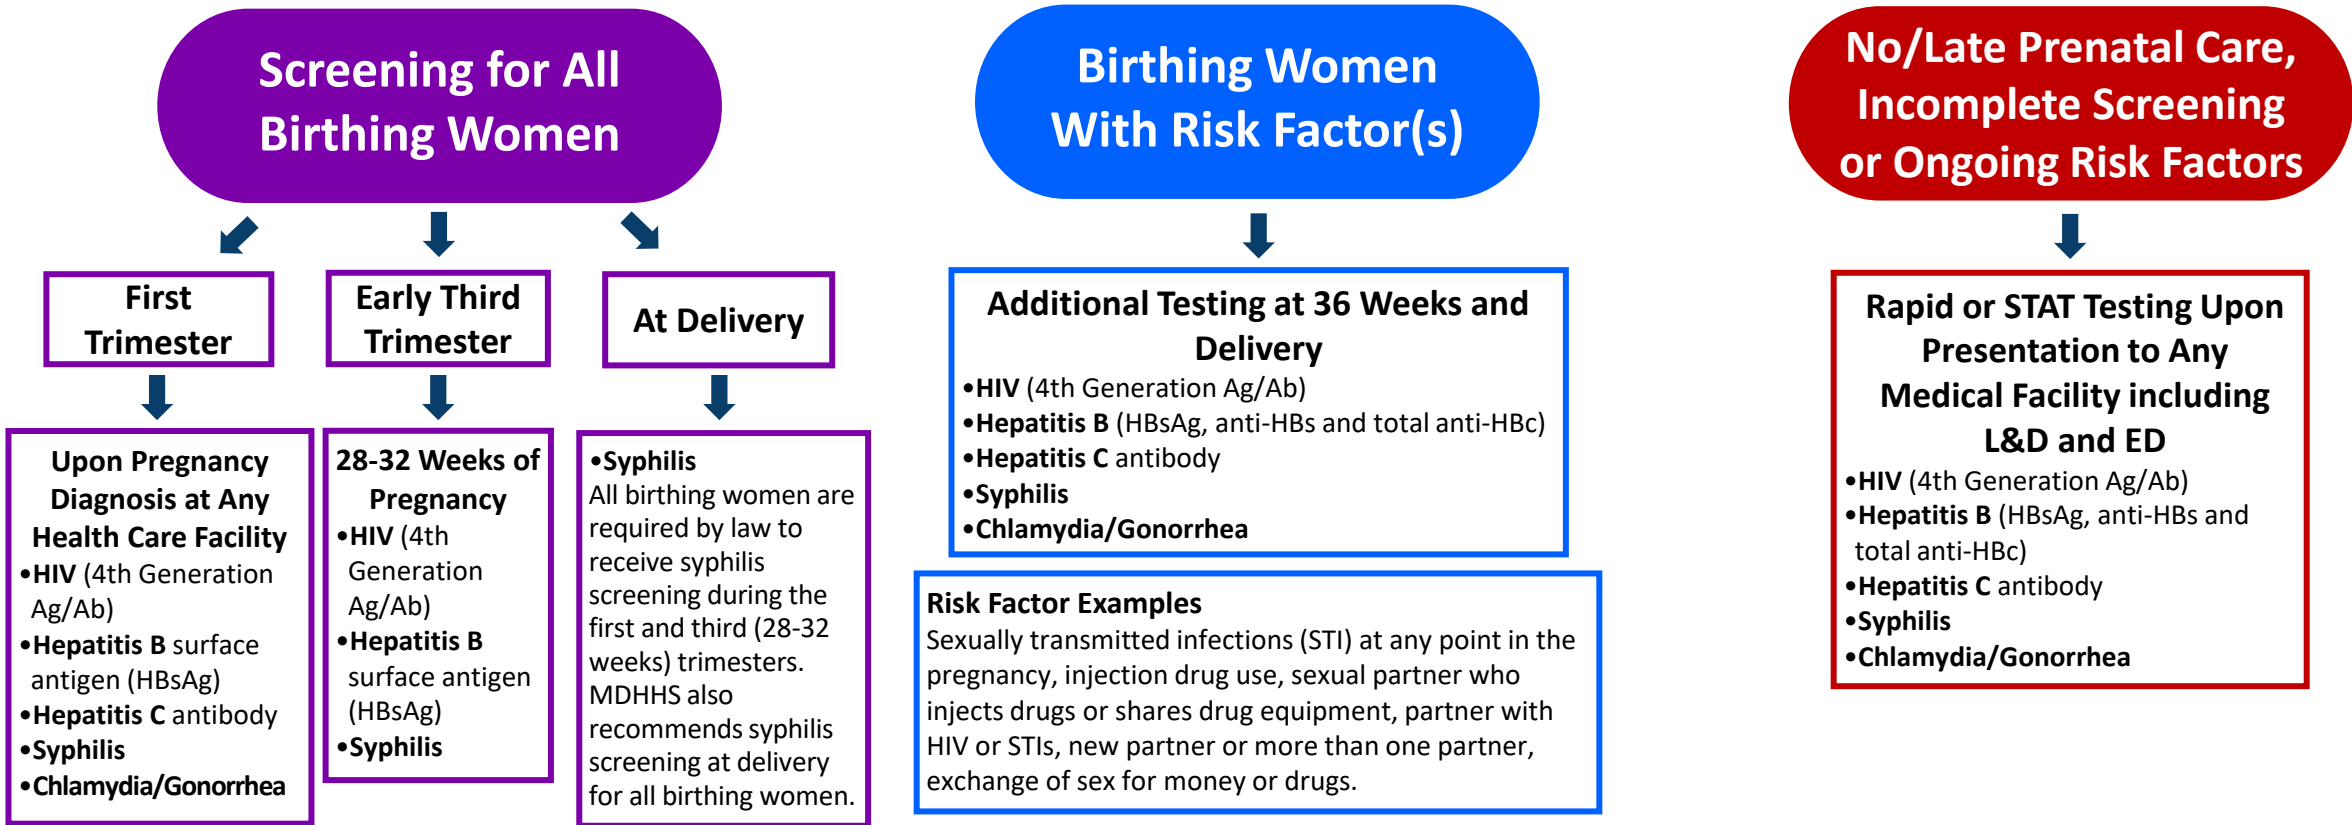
Screening for All Birthing Women

First Trimester

Upon Pregnancy Diagnosis at Any Health Care Facility
•HIV (4th Generation Ag/Ab)
•Hepatitis B surface antigen (HBsAg)
•Hepatitis C antibody
•Syphilis
•Chlamydia/Gonorrhea

Early Third Trimester

28-32 Weeks of Pregnancy
•HIV (4th Generation Ag/Ab)
•Hepatitis B surface antigen (HBsAg)
•Syphilis

At Delivery

•Syphilis
All birthing women are required by law to receive syphilis screening during the first and third (28-32 weeks) trimesters. MDHHS also recommends syphilis screening at delivery for all birthing women.

Birthing Women With Risk Factor(s)

Additional Testing at 36 Weeks and Delivery
•HIV (4th Generation Ag/Ab)
•Hepatitis B (HBsAg, anti-HBs and total anti-HBc)
•Hepatitis C antibody
•Syphilis
•Chlamydia/Gonorrhea

Risk Factor Examples
Sexually transmitted infections (STI) at any point in the pregnancy, injection drug use, sexual partner who injects drugs or shares drug equipment, partner with HIV or STIs, new partner or more than one partner, exchange of sex for money or drugs.

No/Late Prenatal Care, Incomplete Screening or Ongoing Risk Factors

Rapid or STAT Testing Upon Presentation to Any Medical Facility including L&D and ED
•HIV (4th Generation Ag/Ab)
•Hepatitis B (HBsAg, anti-HBs and total anti-HBc)
•Hepatitis C antibody
•Syphilis
•Chlamydia/Gonorrhea